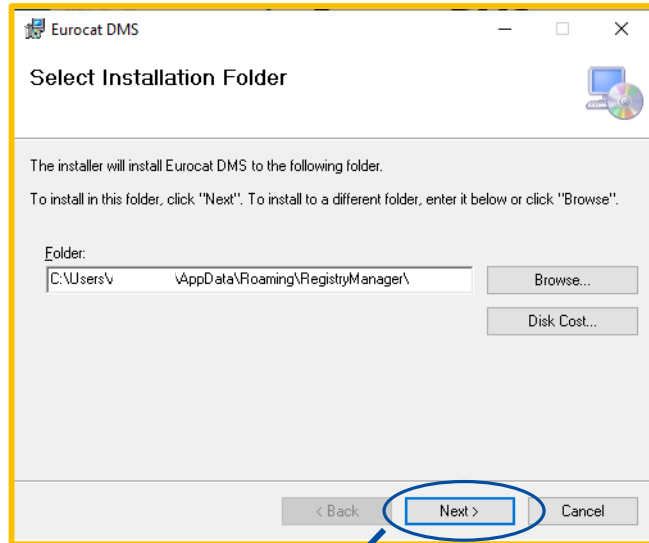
Eurocat DMS

Select Installation Folder

The installer will install Eurocat DMS to the following folder.

To install in this folder, click "Next". To install to a different folder, enter it below or click "Browse".

Folder:

C:\Users\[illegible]\AppData\Roaming\RegistryManager\

Browse...

Disk Cost...

< Back

Next >

Cancel